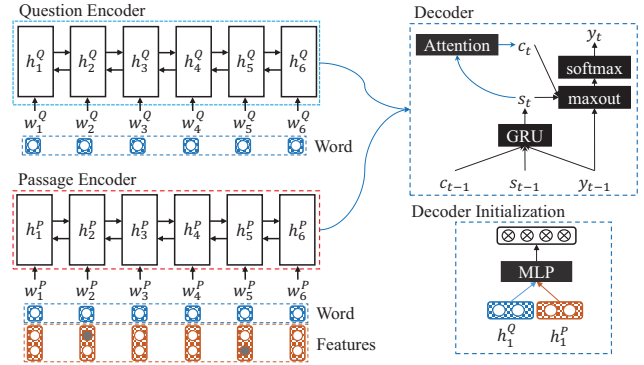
Question Encoder

$h_1^Q$ $h_2^Q$ $h_3^Q$ $h_4^Q$ $h_5^Q$ $h_6^Q$

$w_1^Q$ $w_2^Q$ $w_3^Q$ $w_4^Q$ $w_5^Q$ $w_6^Q$

Word

Passage Encoder

$h_1^P$ $h_2^P$ $h_3^P$ $h_4^P$ $h_5^P$ $h_6^P$

$w_1^P$ $w_2^P$ $w_3^P$ $w_4^P$ $w_5^P$ $w_6^P$

Word

Features

Decoder

Attention $c_t$

$y_t$

softmax

$s_t$

maxout

GRU

$c_{t-1}$ $s_{t-1}$ $y_{t-1}$

Decoder Initialization

MLP

$h_1^Q$ $h_1^P$